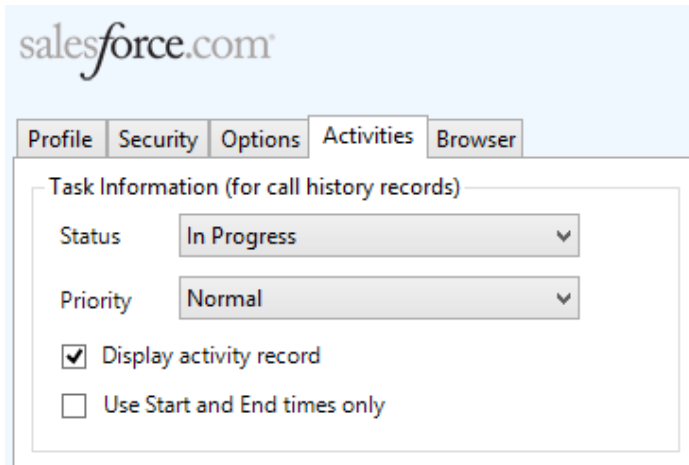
salesforce.com

Profile | Security | Options | Activities | Browser

Task Information (for call history records)

Status In Progress

Priority Normal

Display activity record

Use Start and End times only